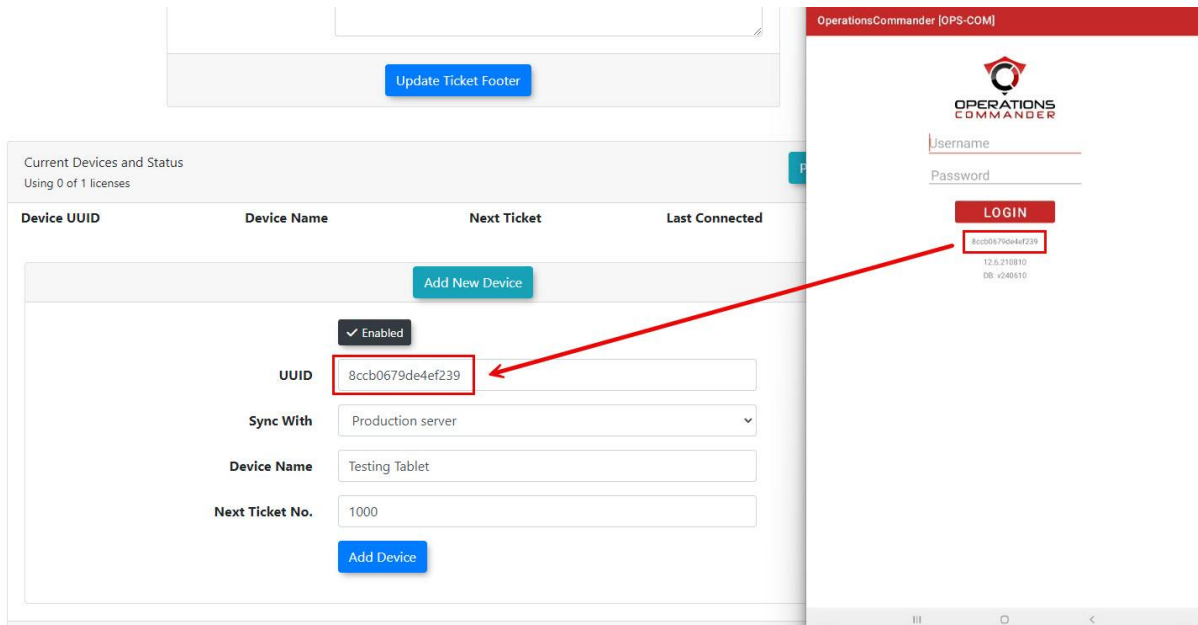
Update Ticket Footer

Current Devices and Status
Using 0 of 1 licenses

| Device UUID | Device Name | Next Ticket | Last Connected |
|---|---|---|---|

Add New Device

✓ Enabled

UUID 8ccb0679de4ef239

Sync With Production server

Device Name Testing Tablet

Next Ticket No. 1000

Add Device

OperationsCommander [OPS-COM]

OPERATIONS COMMANDER

Username

Password

LOGIN

8ccb0679de4ef239

12.6.210810
DB: v240610